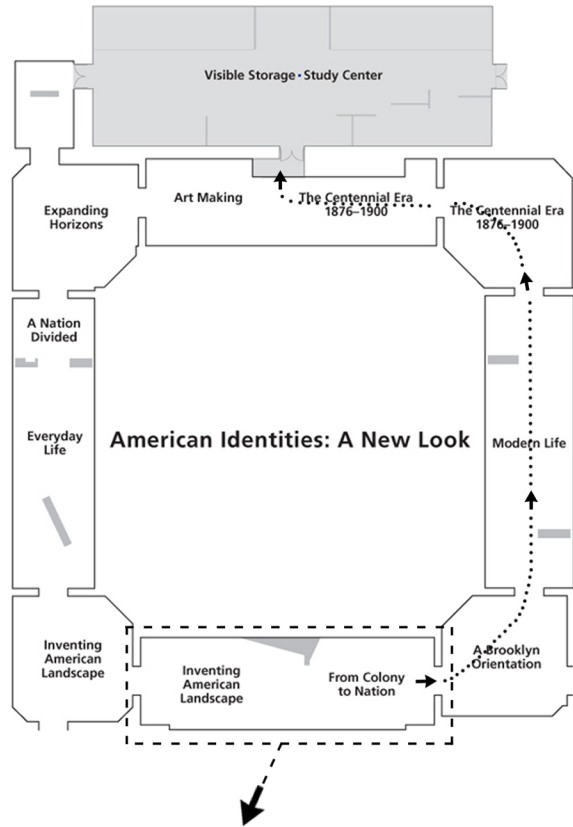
Visible Storage • Study Center

Expanding Horizons

Art Making

The Centennial Era 1876–1900

The Centennial Era 1876–1900

A Nation Divided

Everyday Life

American Identities: A New Look

Modern Life

Inventing American Landscape

Inventing American Landscape

From Colony to Nation

A Brooklyn Orientation